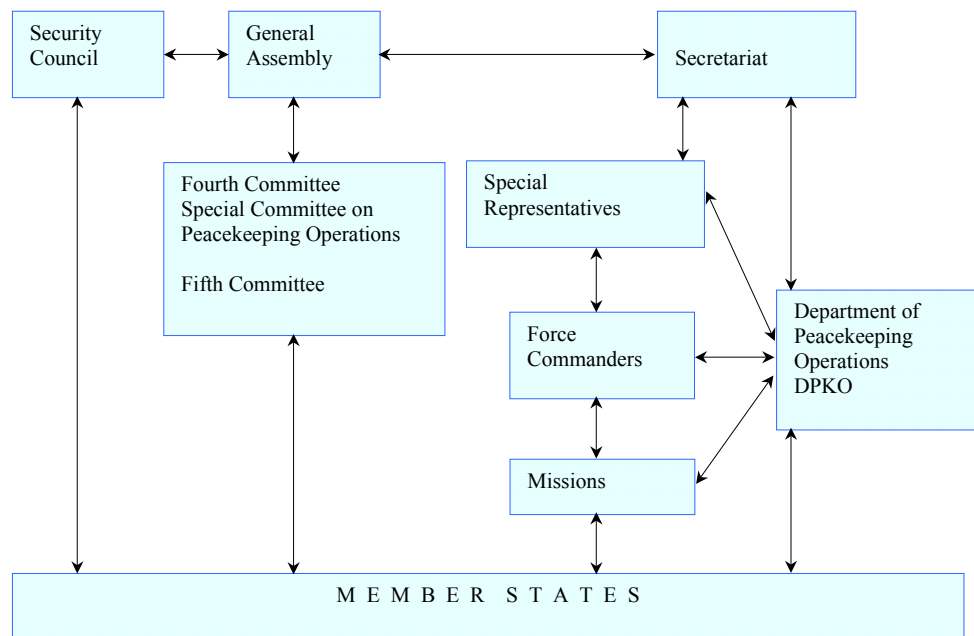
Security Council

General Assembly

Secretariat

Fourth Committee
Special Committee on Peacekeeping Operations

Fifth Committee

Special Representatives

Force Commanders

Missions

Department of Peacekeeping Operations DPKO

M E M B E R  S T A T E S